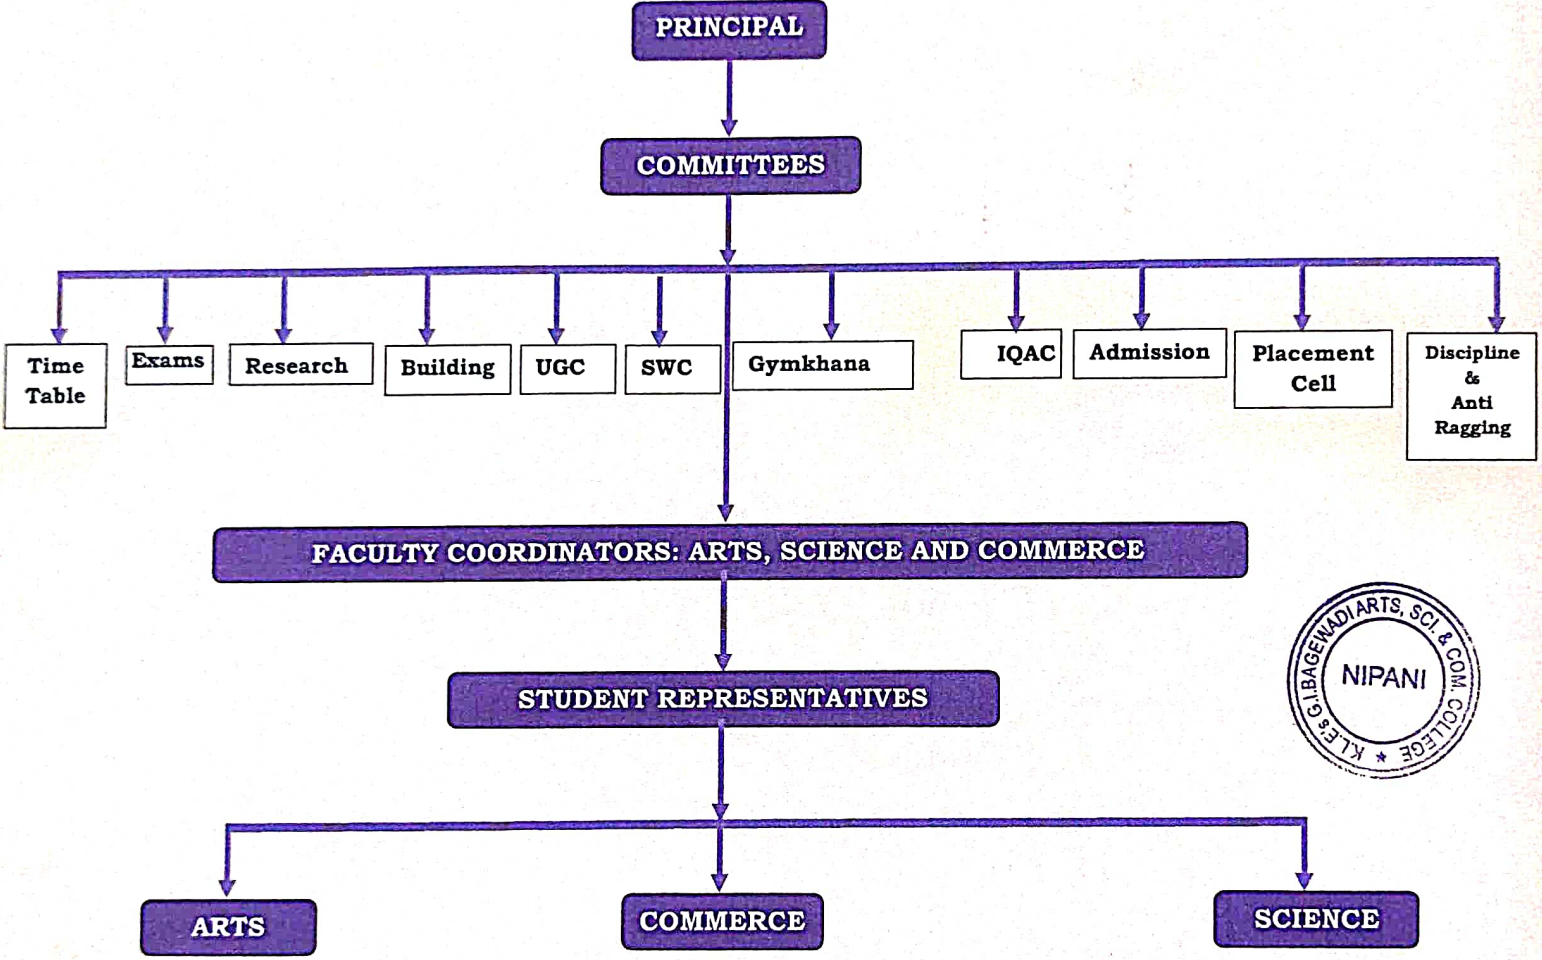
PRINCIPAL

COMMITTEES

Time Table

Exams

Research

Building

UGC

SWC

Gymkhana

IQAC

Admission

Placement Cell

Discipline & Anti Ragging

FACULTY COORDINATORS: ARTS, SCIENCE AND COMMERCE

STUDENT REPRESENTATIVES

ARTS

COMMERCE

SCIENCE

K.L.E.'s G.I.BAGEWADI ARTS, SCI. & COM. COLLEGE ★ NIPANI